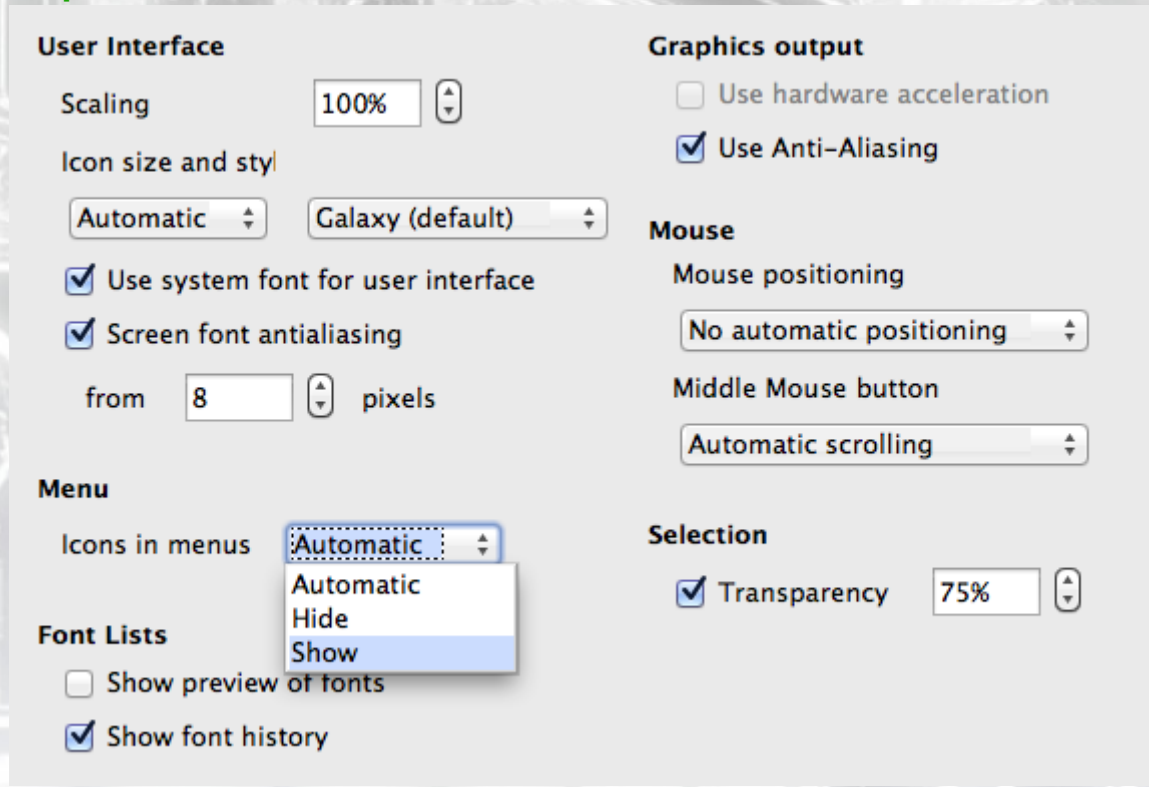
User Interface

Scaling 100%

Icon size and styl

Automatic Galaxy (default)

Use system font for user interface

Screen font antialiasing

from 8 pixels

Menu

Icons in menus Automatic

Automatic
Hide
Show

Font Lists

Show preview of fonts

Show font history

Graphics output

Use hardware acceleration

Use Anti-Aliasing

Mouse

Mouse positioning

No automatic positioning

Middle Mouse button

Automatic scrolling

Selection

Transparency 75%